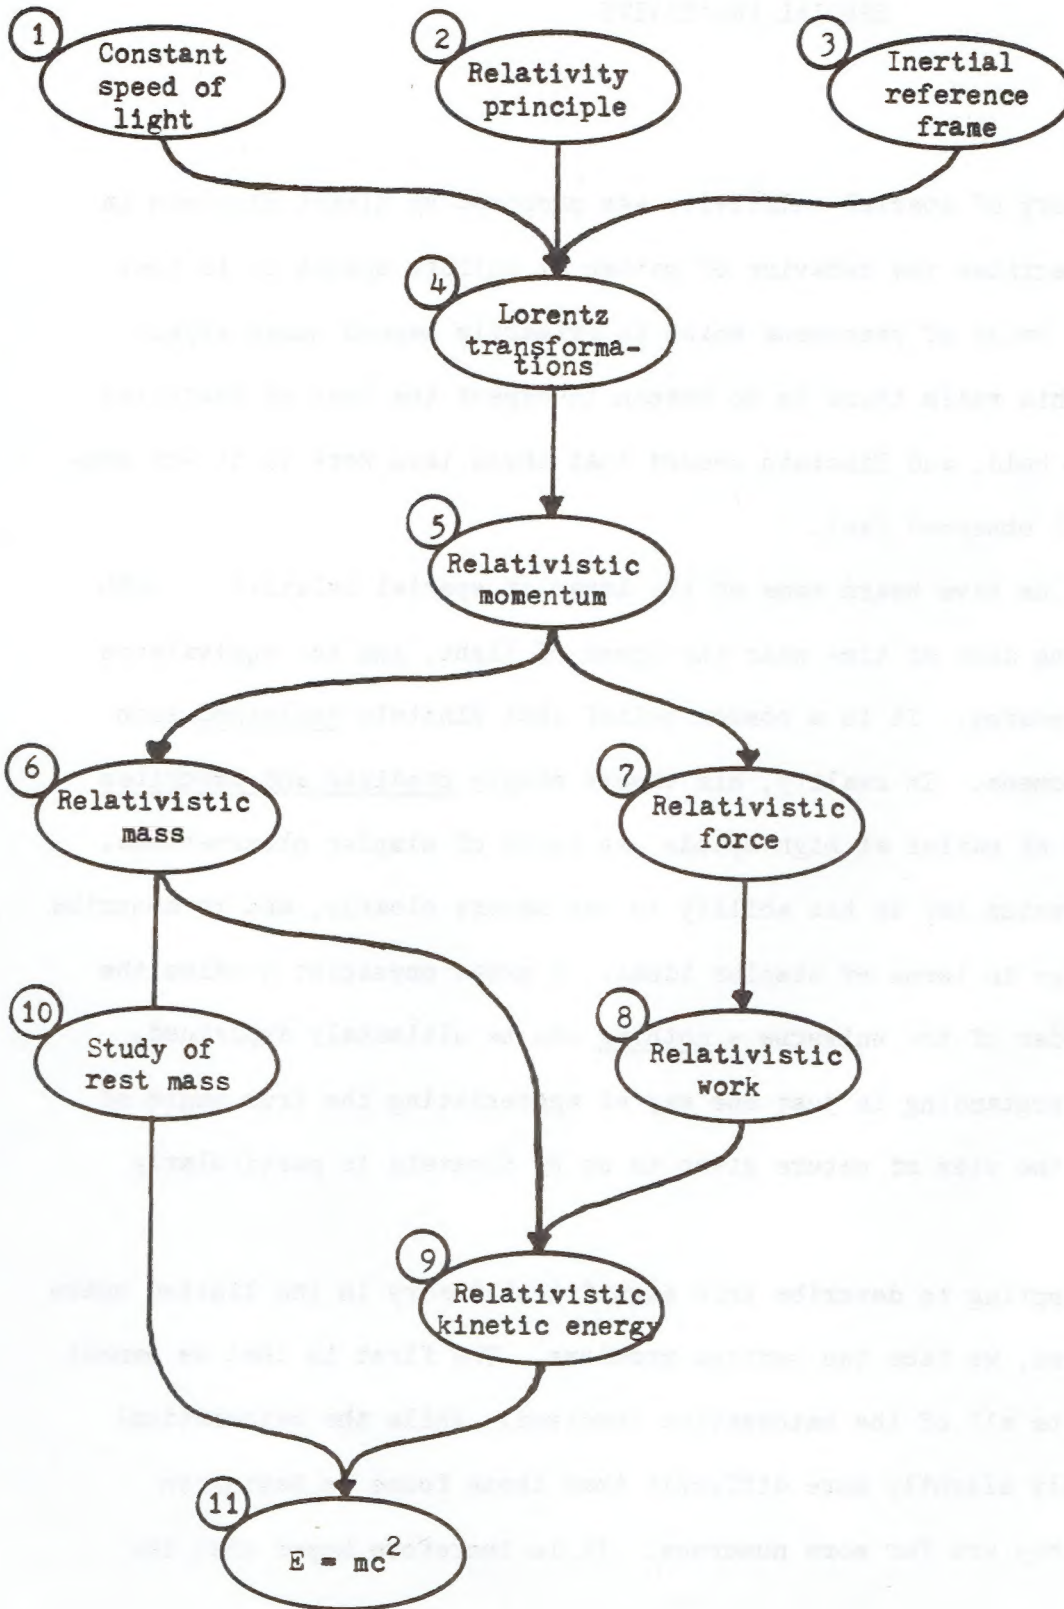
1 Constant speed of light

2 Relativity principle

3 Inertial reference frame

4 Lorentz transformations

5 Relativistic momentum

6 Relativistic mass

7 Relativistic force

10 Study of rest mass

8 Relativistic work

9 Relativistic kinetic energy

11 $E = mc^2$